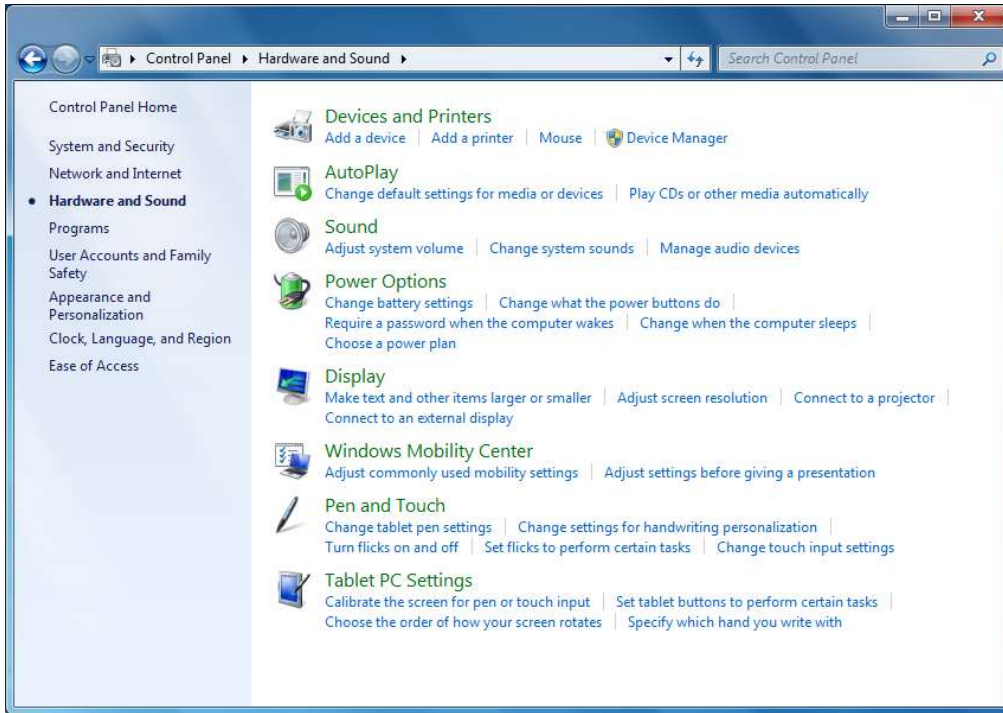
▸ Control Panel ▸ Hardware and Sound ▸

Search Control Panel

Control Panel Home

System and Security

Network and Internet

• Hardware and Sound

Programs

User Accounts and Family Safety

Appearance and Personalization

Clock, Language, and Region

Ease of Access

Devices and Printers
Add a device | Add a printer | Mouse | Device Manager

AutoPlay
Change default settings for media or devices | Play CDs or other media automatically

Sound
Adjust system volume | Change system sounds | Manage audio devices

Power Options
Change battery settings | Change what the power buttons do | Require a password when the computer wakes | Change when the computer sleeps | Choose a power plan

Display
Make text and other items larger or smaller | Adjust screen resolution | Connect to a projector | Connect to an external display

Windows Mobility Center
Adjust commonly used mobility settings | Adjust settings before giving a presentation

Pen and Touch
Change tablet pen settings | Change settings for handwriting personalization | Turn flicks on and off | Set flicks to perform certain tasks | Change touch input settings

Tablet PC Settings
Calibrate the screen for pen or touch input | Set tablet buttons to perform certain tasks | Choose the order of how your screen rotates | Specify which hand you write with